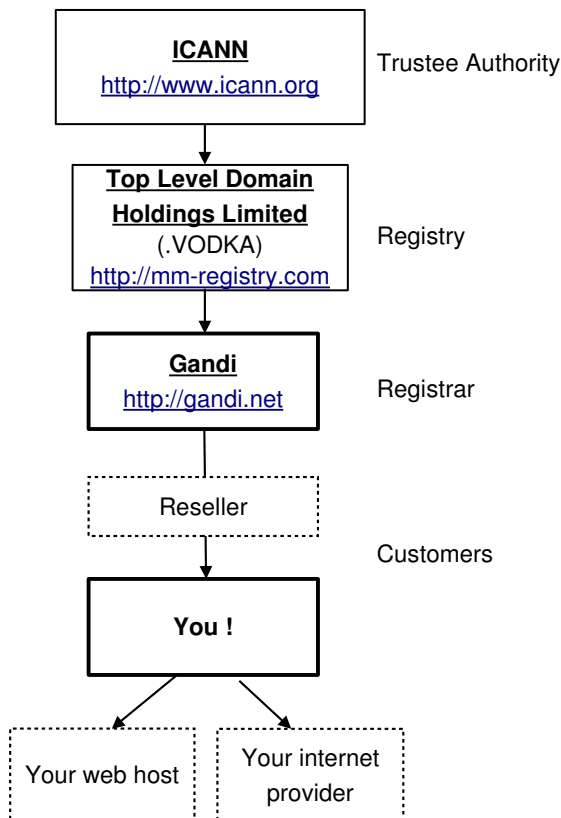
ICANN
http://www.icann.org

Trustee Authority

Top Level Domain Holdings Limited
(.VODKA)
http://mm-registry.com

Registry

Gandi
http://gandi.net

Registrar

Reseller

Customers

You !

Your web host

Your internet provider